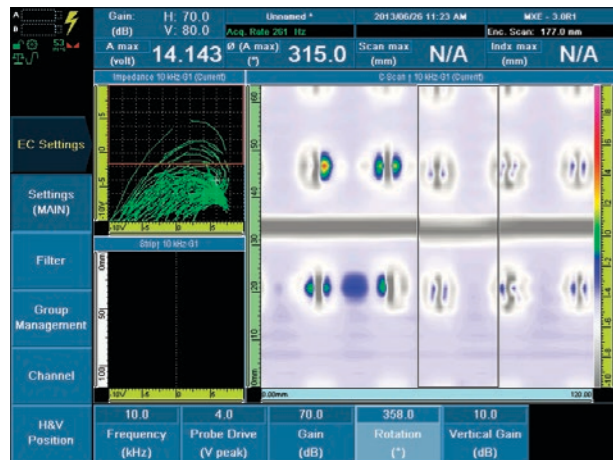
A
B

Gain: H: 70.0
(dB) V: 80.0
Acq. Rate 201 Hz
Unnamed *
2013/06/26 11:23 AM
MXE - 3.0R1
Enc. Scan: 177.0 mm

A max (volt) 14.143
Ø (A max) (°) 315.0
Scan max (mm) N/A
Indx max (mm) N/A

Impedance 10 kHz G1 (Current)
Strip 10 kHz G1
C-Scan 1 10 kHz G1 (Current)

EC Settings
Settings (MAIN)
Filter
Group Management
Channel
H&V Position

0.00mm
130.00

| 10.0 | 4.0 | 70.0 | 358.0 | 10.0 |
|---|---|---|---|---|
| Frequency (kHz) | Probe Drive (V peak) | Gain (dB) | Rotation (°) | Vertical Gain (dB) |